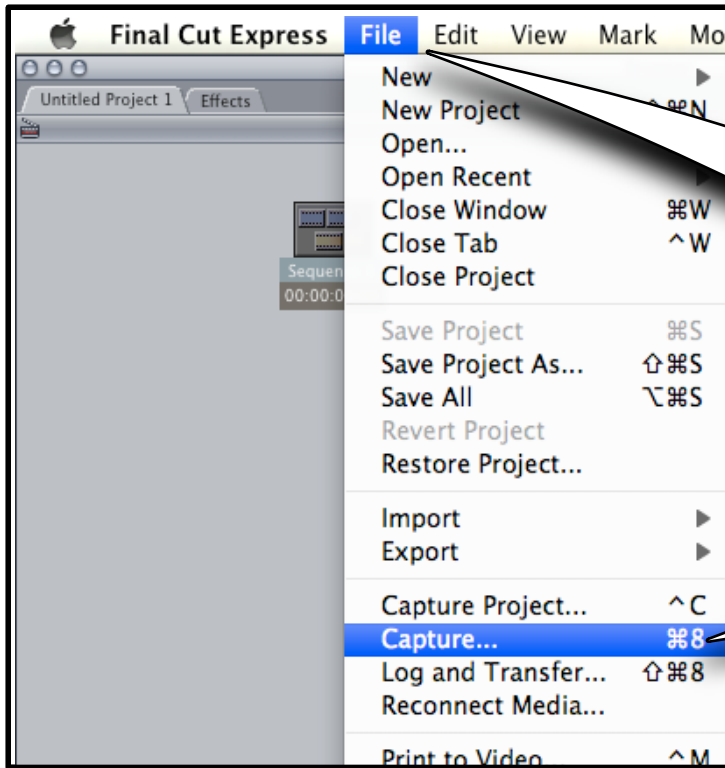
Final Cut Express File Edit View Mark Mo

Untitled Project 1 Effects

Sequen
00:00:0

New
New Project ⇧⌘N
Open...
Open Recent
Close Window ⌘W
Close Tab ^W
Close Project

Save Project ⌘S
Save Project As... ⇧⌘S
Save All ⌥⌘S
Revert Project
Restore Project...

Import
Export

Capture Project... ^C
Capture... ⌘8
Log and Transfer... ⇧⌘8
Reconnect Media...

Print to Video ^M